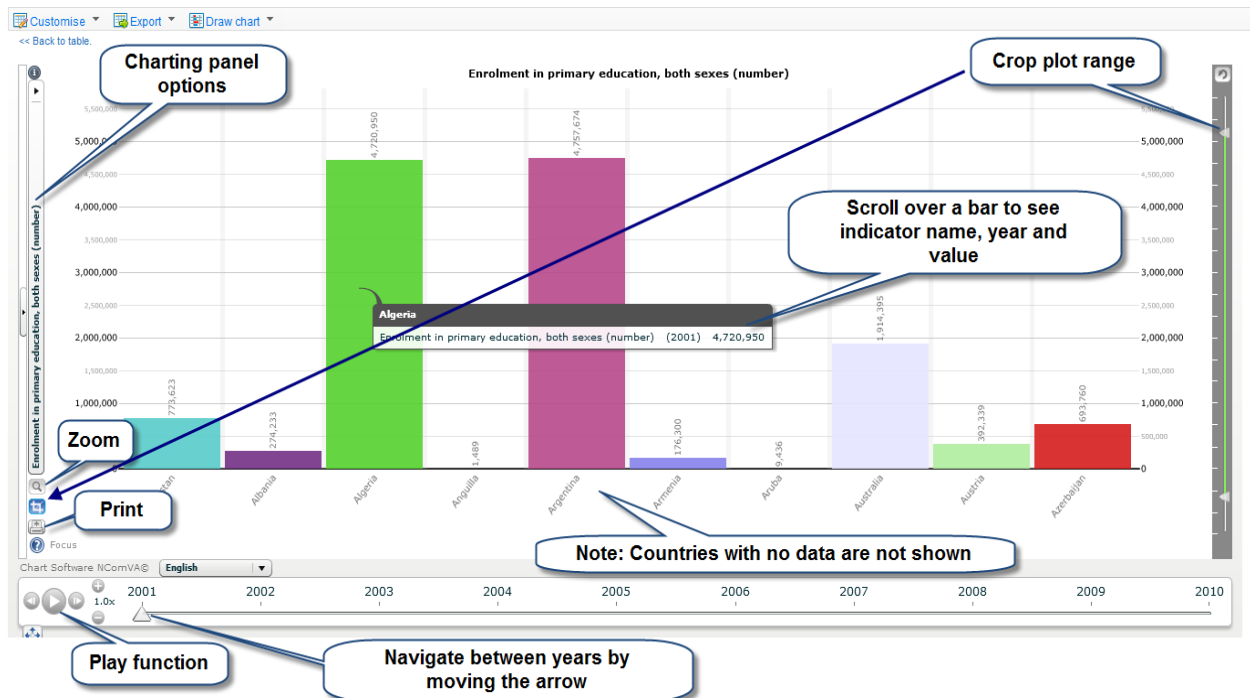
Customise Export Draw chart

<< Back to table.

Charting panel options

Crop plot range

Enrolment in primary education, both sexes (number)

5,500,000
5,000,000
4,500,000
4,000,000
3,500,000
3,000,000
2,500,000
2,000,000
1,500,000
1,000,000
500,000
0

Enrolment in primary education, both sexes (number)

773,623
274,233
4,720,950
1,489
4,757,674
176,300
9,436
1,914,395
392,339
693,760

Scroll over a bar to see indicator name, year and value

Algeria
Enrolment in primary education, both sexes (number) (2001) 4,720,950

Zoom

Print

Focus

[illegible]stan
Albania
Algeria
Anguilla
Argentina
Armenia
Aruba
Australia
Austria
Azerbaijan

Note: Countries with no data are not shown

Chart Software NComVA© English

1.0x

2001 2002 2003 2004 2005 2006 2007 2008 2009 2010

Play function

Navigate between years by moving the arrow